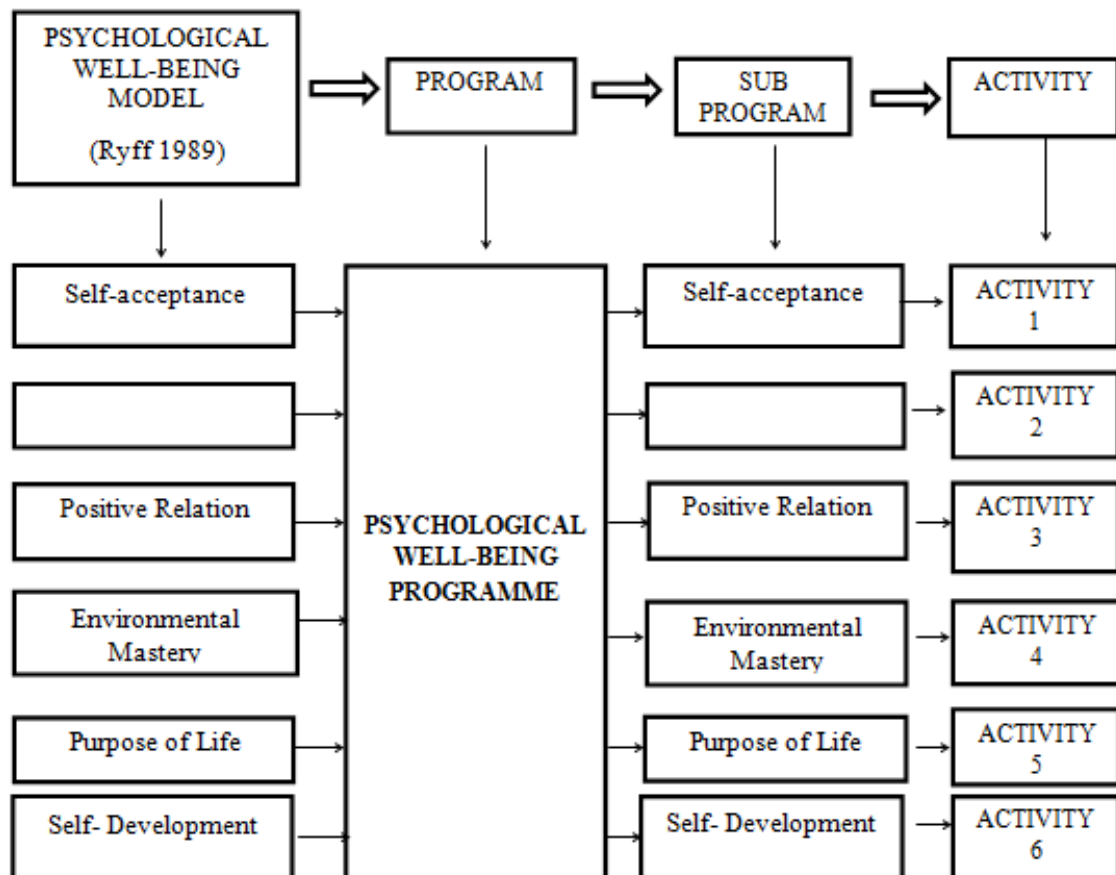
PSYCHOLOGICAL WELL-BEING MODEL

(Ryff 1989)

PROGRAM

SUB PROGRAM

ACTIVITY

Self-acceptance

Positive Relation

Environmental Mastery

Purpose of Life

Self- Development

PSYCHOLOGICAL WELL-BEING PROGRAMME

Self-acceptance

Positive Relation

Environmental Mastery

Purpose of Life

Self- Development

ACTIVITY 1

ACTIVITY 2

ACTIVITY 3

ACTIVITY 4

ACTIVITY 5

ACTIVITY 6